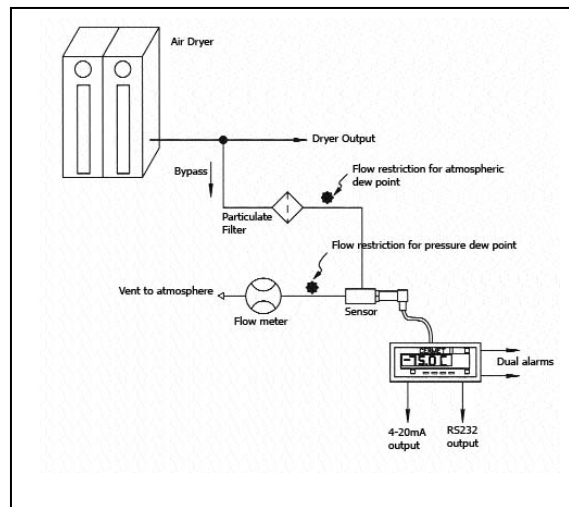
Air Dryer

Dryer Output

Bypass

Flow restriction for atmospheric dew point

Particulate Filter

Flow restriction for pressure dew point

Vent to atmosphere

Flow meter

Sensor

-15.0

Dual alarms

4-20mA output

RS232 output